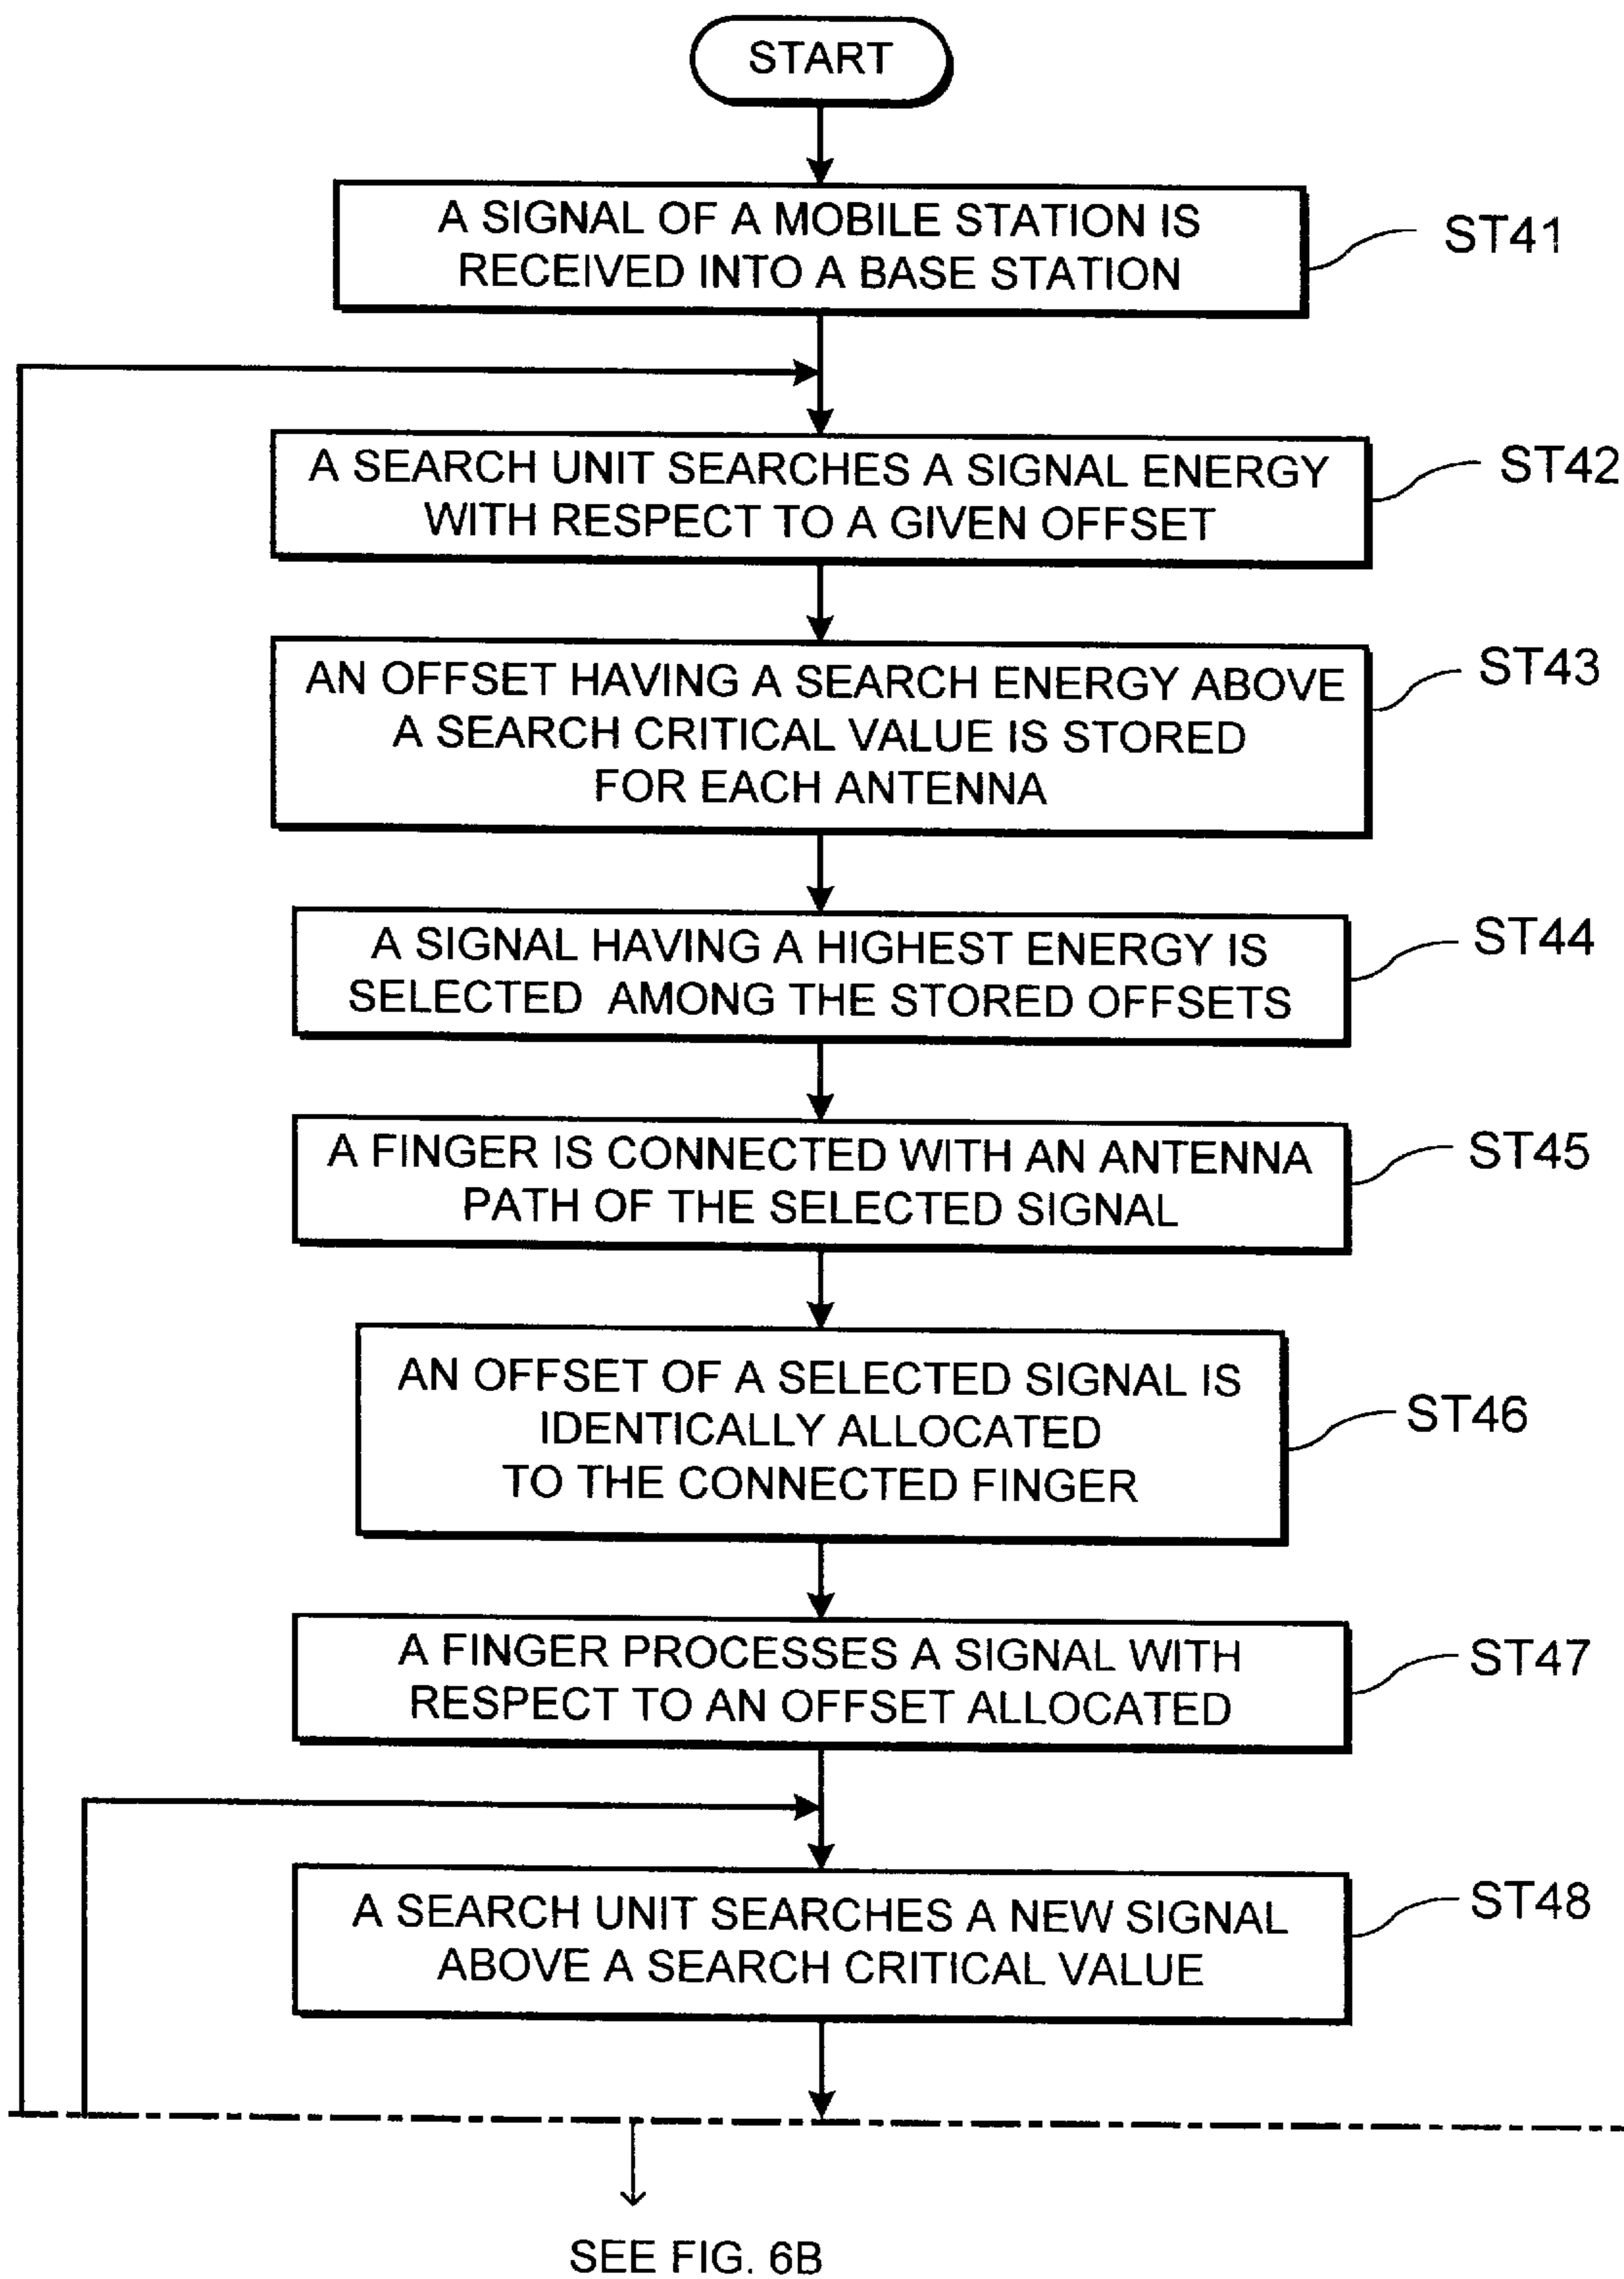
START

A SIGNAL OF A MOBILE STATION IS RECEIVED INTO A BASE STATION

ST41

A SEARCH UNIT SEARCHES A SIGNAL ENERGY WITH RESPECT TO A GIVEN OFFSET

ST42

AN OFFSET HAVING A SEARCH ENERGY ABOVE A SEARCH CRITICAL VALUE IS STORED FOR EACH ANTENNA

ST43

A SIGNAL HAVING A HIGHEST ENERGY IS SELECTED AMONG THE STORED OFFSETS

ST44

A FINGER IS CONNECTED WITH AN ANTENNA PATH OF THE SELECTED SIGNAL

ST45

AN OFFSET OF A SELECTED SIGNAL IS IDENTICALLY ALLOCATED TO THE CONNECTED FINGER

ST46

A FINGER PROCESSES A SIGNAL WITH RESPECT TO AN OFFSET ALLOCATED

ST47

A SEARCH UNIT SEARCHES A NEW SIGNAL ABOVE A SEARCH CRITICAL VALUE

ST48

SEE FIG. 6B